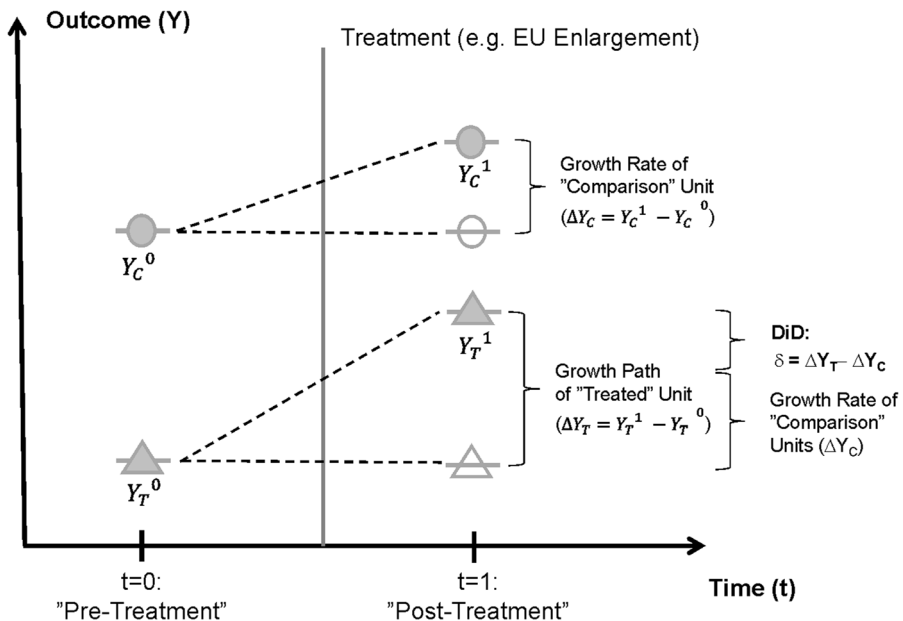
Outcome (Y)

Treatment (e.g. EU Enlargement)

$Y_C{}^1$

Growth Rate of ”Comparison” Unit ($\Delta Y_C = Y_C{}^1 - Y_C{}^0$)

$Y_C{}^0$

$Y_T{}^1$

DiD: $\delta = \Delta Y_T - \Delta Y_C$

Growth Path of ”Treated” Unit ($\Delta Y_T = Y_T{}^1 - Y_T{}^0$)

Growth Rate of ”Comparison” Units ($\Delta Y_C$)

$Y_T{}^0$

t=0: ”Pre-Treatment”

t=1: ”Post-Treatment”

Time (t)